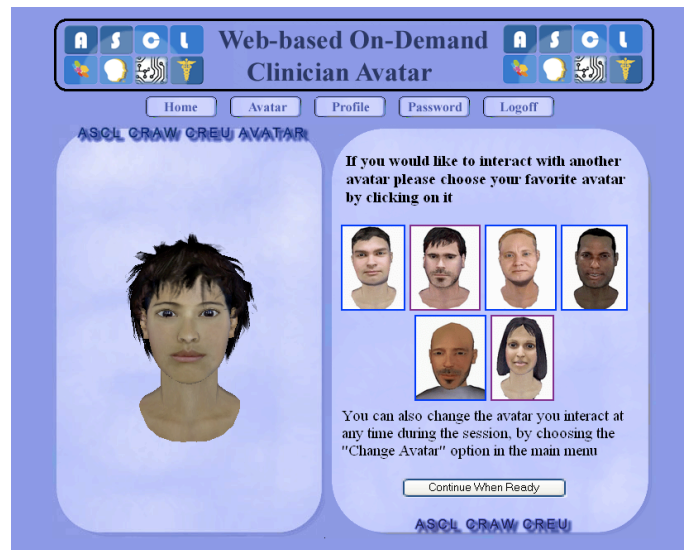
A S C L

Web-based On-Demand Clinician Avatar

A S C L

Home Avatar Profile Password Logoff

ASCL CRAW CREU AVATAR

If you would like to interact with another avatar please choose your favorite avatar by clicking on it

You can also change the avatar you interact at any time during the session, by choosing the "Change Avatar" option in the main menu

Continue When Ready

ASCL CRAW CREU